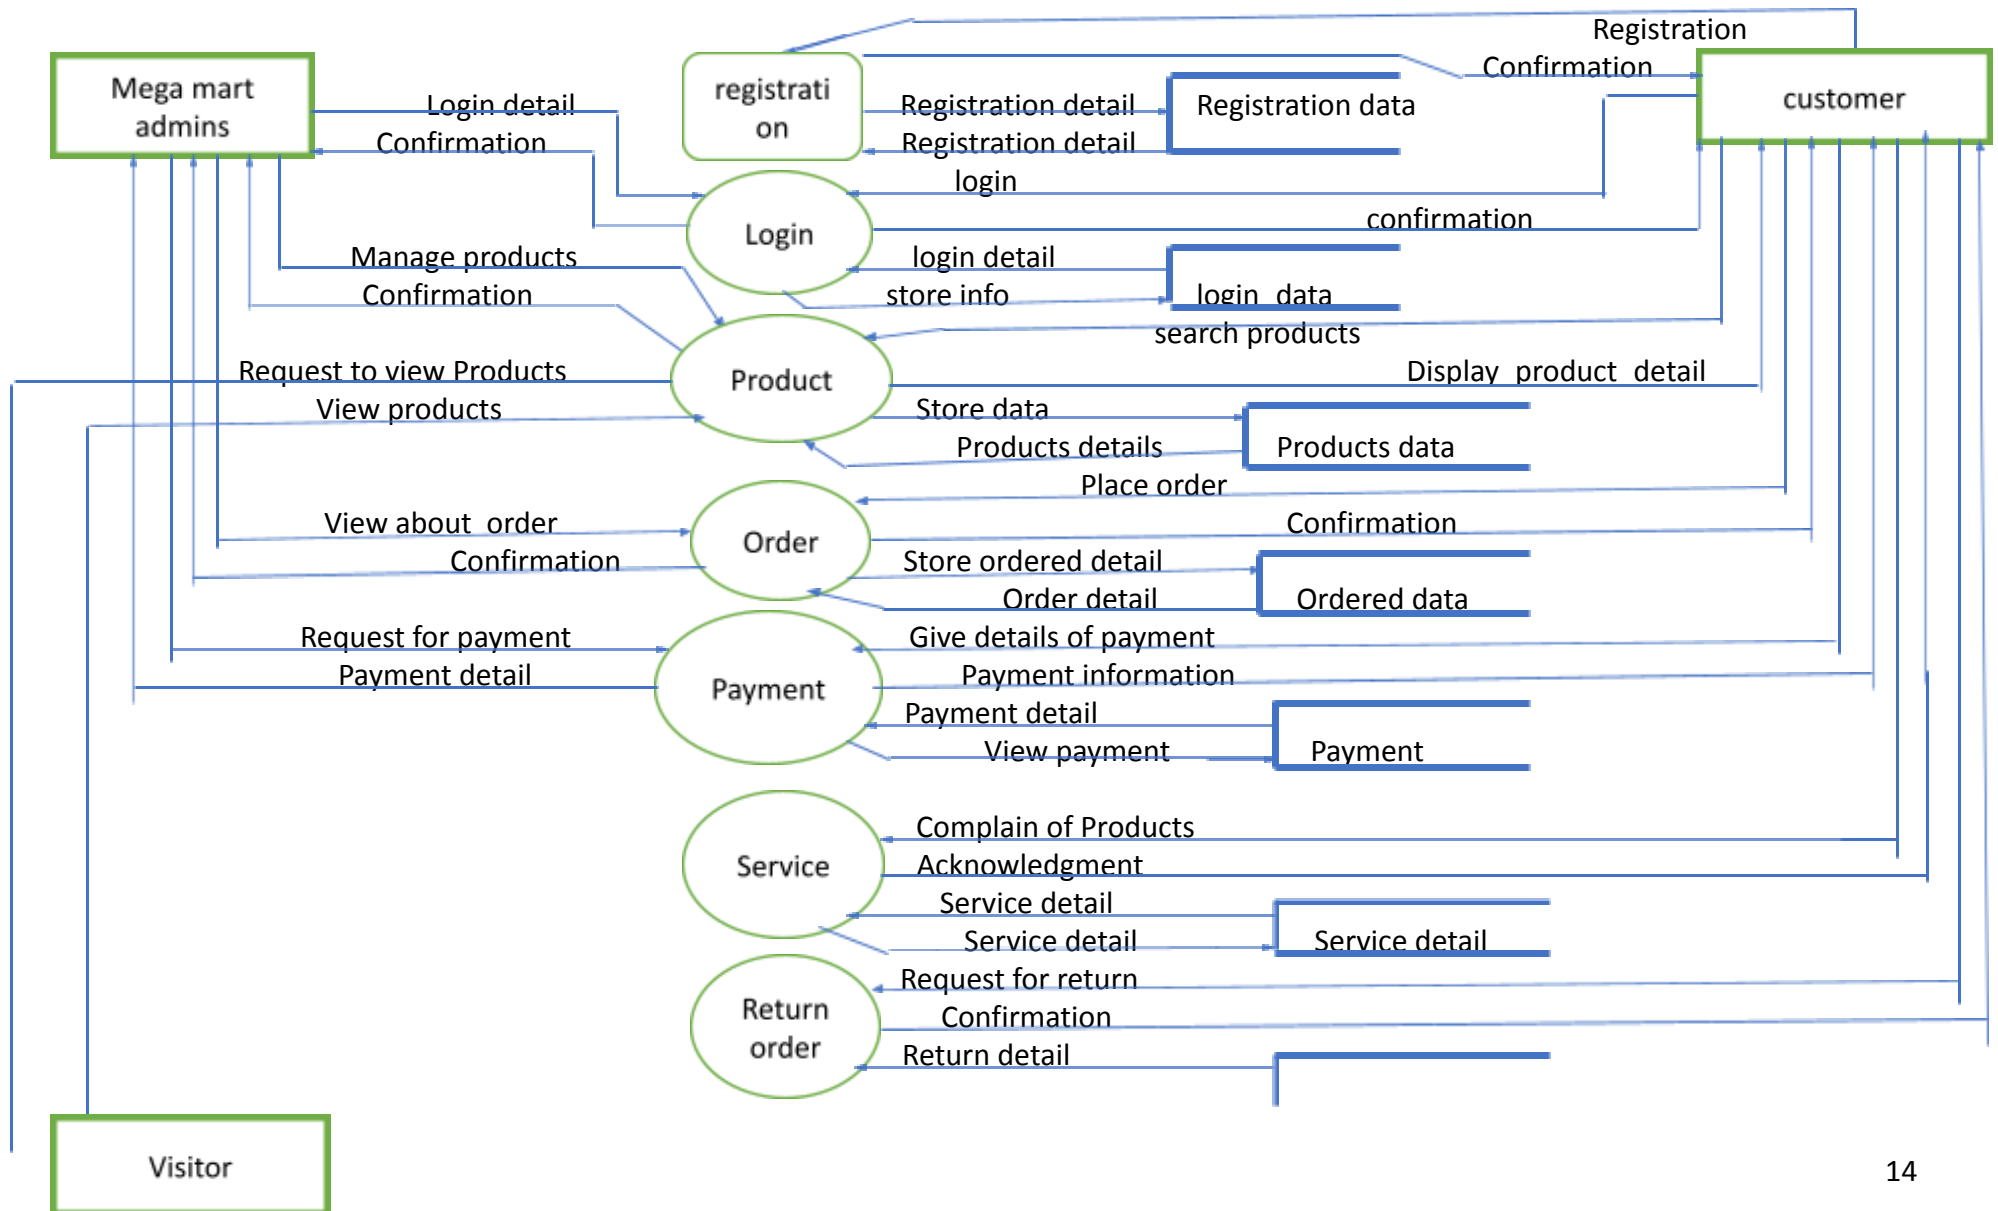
Mega mart admins

registration

Registration

Confirmation

customer

Login detail

Confirmation

Registration detail

Registration detail

Registration data

login

Login

confirmation

Manage products

Confirmation

login detail

store info

login data

search products

Request to view Products

Product

Display product detail

View products

Store data

Products details

Products data

Place order

View about order

Order

Confirmation

Confirmation

Store ordered detail

Order detail

Ordered data

Request for payment

Give details of payment

Payment detail

Payment

Payment information

Payment detail

View payment

Payment

Service

Complain of Products

Acknowledgment

Service detail

Service detail

Service detail

Return order

Request for return

Confirmation

Return detail

Visitor

14